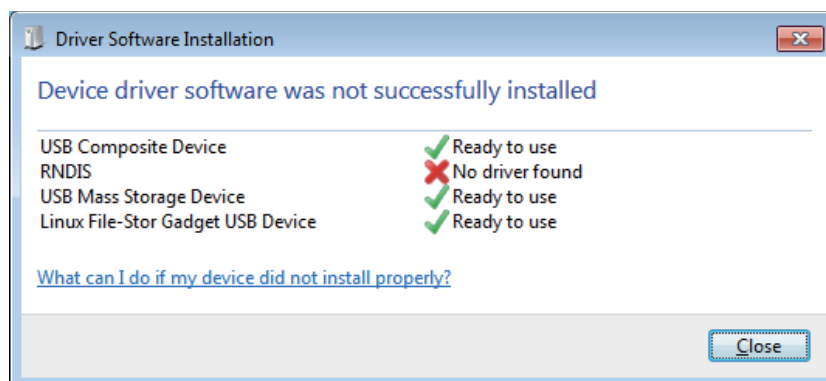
Driver Software Installation

Device driver software was not successfully installed

| | |
|---|---|
| USB Composite Device | Ready to use |
| RNDIS | No driver found |
| USB Mass Storage Device | Ready to use |
| Linux File-Stor Gadget USB Device | Ready to use |

What can I do if my device did not install properly?

Close